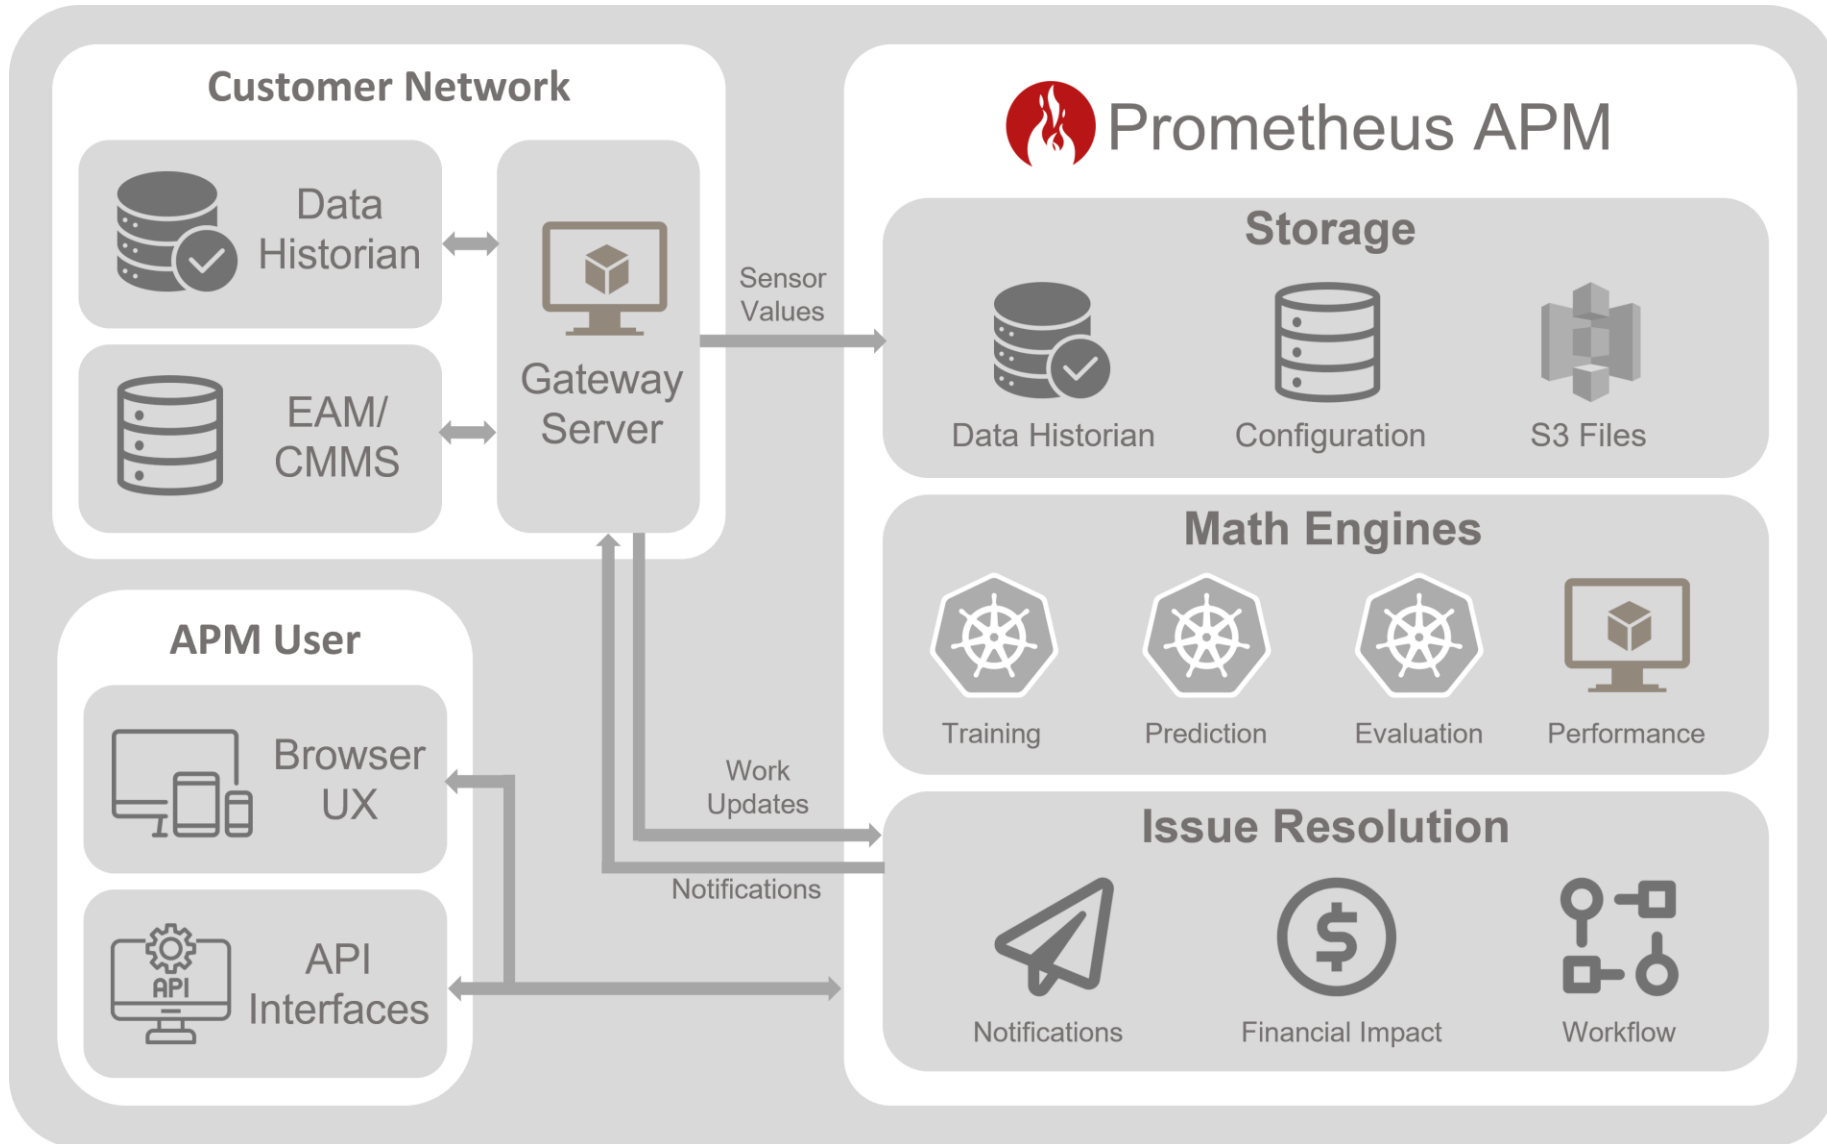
Customer Network

Data Historian

EAM/ CMMS

Gateway Server

Sensor Values

Prometheus APM

Storage

Data Historian

Configuration

S3 Files

Math Engines

Training

Prediction

Evaluation

Performance

APM User

Browser UX

API

API Interfaces

Work Updates

Notifications

Issue Resolution

Notifications

Financial Impact

Workflow